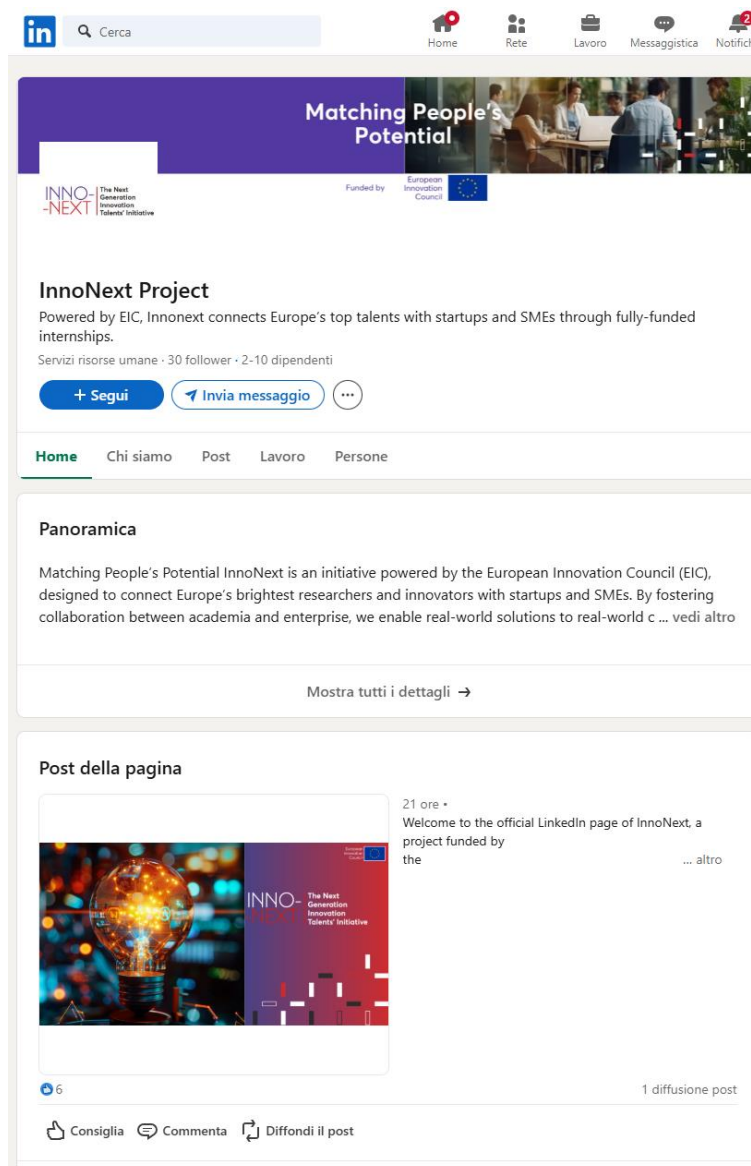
in Cerca

Home Rete Lavoro Messaggistica Notifich 2

Matching People's Potential

INNO- -NEXT The Next Generation Innovation Talents' Initiative

Funded by European Innovation Council

InnoNext Project

Powered by EIC, Innonext connects Europe's top talents with startups and SMEs through fully-funded internships.

Servizi risorse umane · 30 follower · 2-10 dipendenti

+ Segui Invia messaggio ···

Home Chi siamo Post Lavoro Persone

Panoramica

Matching People's Potential InnoNext is an initiative powered by the European Innovation Council (EIC), designed to connect Europe's brightest researchers and innovators with startups and SMEs. By fostering collaboration between academia and enterprise, we enable real-world solutions to real-world c ... vedi altro

Mostra tutti i dettagli →

Post della pagina

21 ore •

Welcome to the official LinkedIn page of InnoNext, a project funded by the ... altro

INNO- -NEXT The Next Generation Innovation Talents' Initiative

European Innovation Council

6

1 diffusione post

Consiglia Commenta Diffondi il post